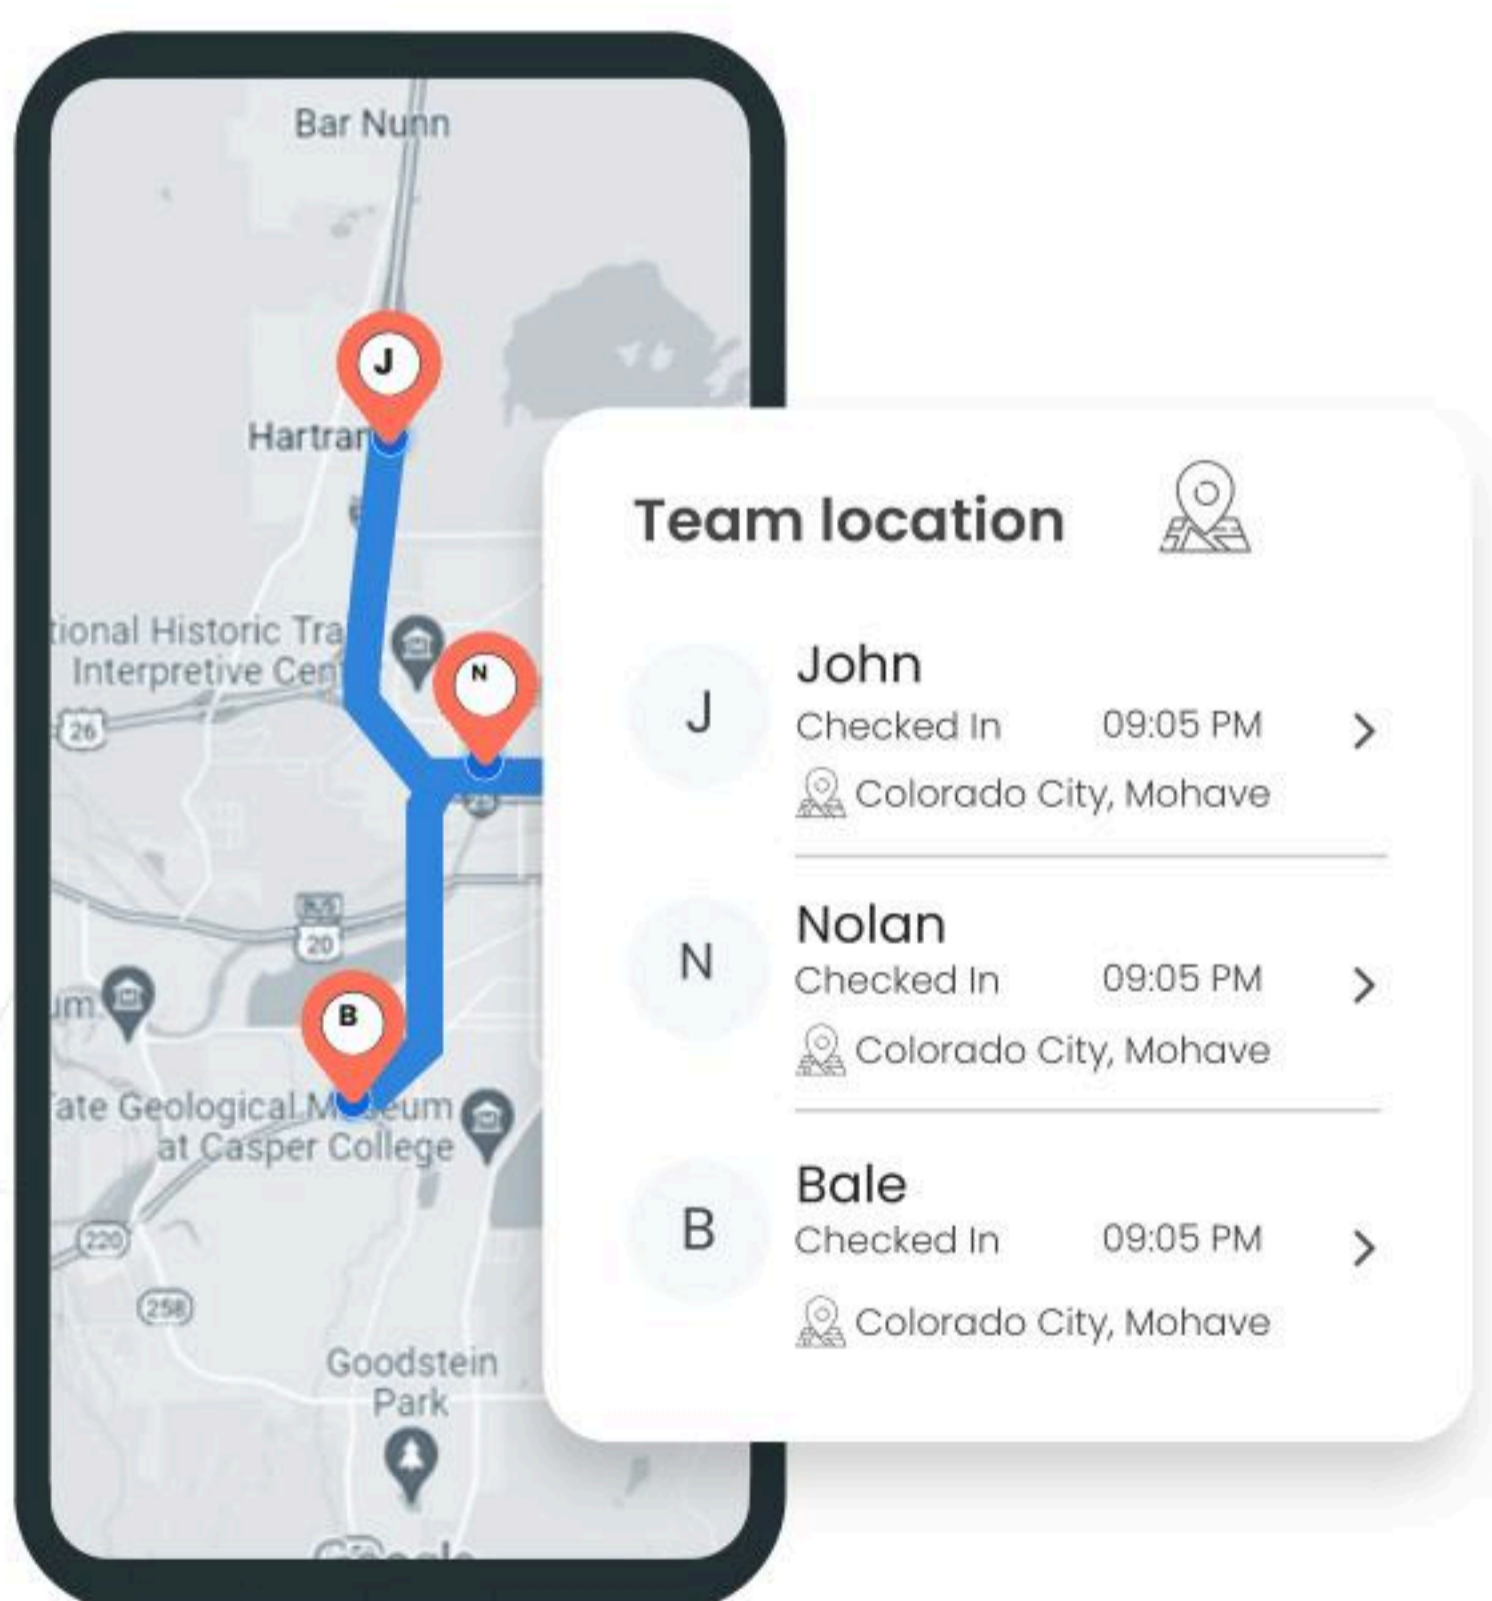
Bar Nunn

J

Hartran

tional Historic Tra Interpretive Cen

N

26

25

20

um

B

ate Geological M eum at Casper College

220

258

Goodstein Park

Team location

J
John
Checked In 09:05 PM
Colorado City, Mohave

N
Nolan
Checked In 09:05 PM
Colorado City, Mohave

B
Bale
Checked In 09:05 PM
Colorado City, Mohave